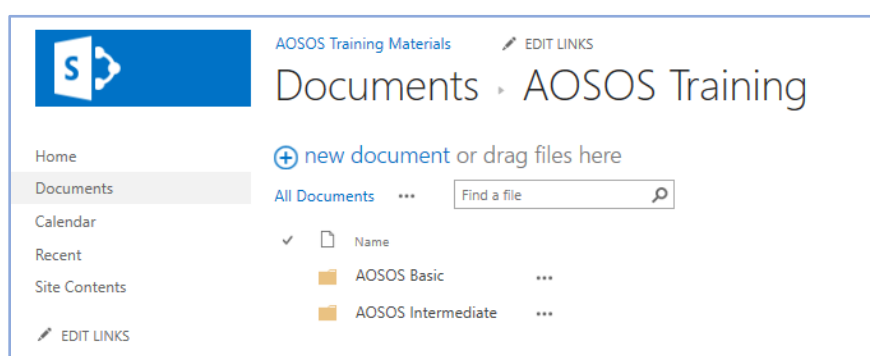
S

AOSOS Training Materials EDIT LINKS

Documents › AOSOS Training

Home
Documents
Calendar
Recent
Site Contents

EDIT LINKS

new document or drag files here

All Documents ••• Find a file

✓ Name

AOSOS Basic •••

AOSOS Intermediate •••